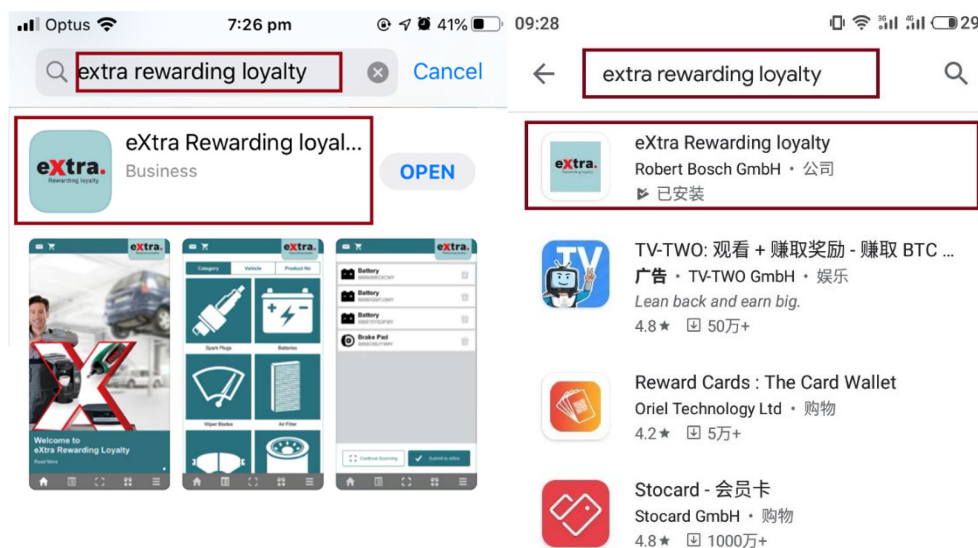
Optus 7:26 pm 41%

extra rewarding loyalty Cancel

eXtra Rewarding loyal...
Business
OPEN

eXtra.
Rewarding loyalty

extra.

Welcome to
eXtra Rewarding Loyalty
Read More

extra.
Category Vehicle Product No
Spark Plugs Batteries
Wiper Blades Air Filter

extra.
Battery
Battery
Battery
Brake Pad
Continue Scanning Submit to eXtra

09:28 29

extra rewarding loyalty

eXtra Rewarding loyalty
Robert Bosch GmbH • 公司
已安装

TV-TWO: 观看 + 赚取奖励 - 赚取 BTC ...
广告 • TV-TWO GmbH • 娱乐
Lean back and earn big.
4.8★ 50万+

Reward Cards : The Card Wallet
Oriel Technology Ltd • 购物
4.2★ 5万+

Stocard - 会员卡
Stocard GmbH • 购物
4.8★ 1000万+